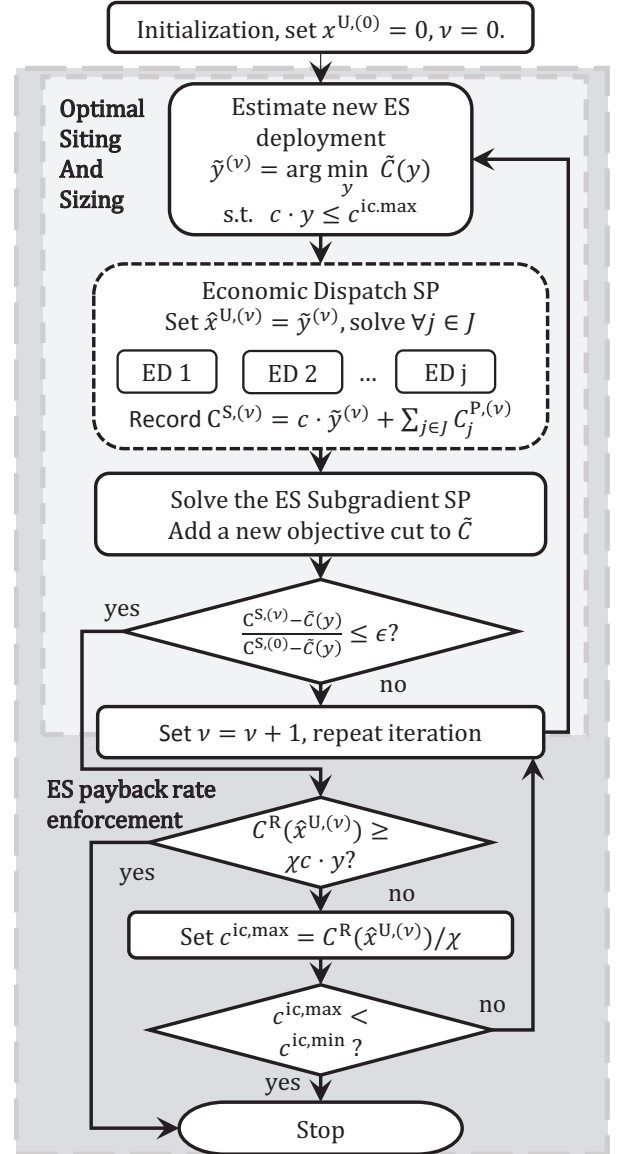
Initialization, set $x^{\mathrm{U},(0)} = 0$, $\nu = 0$.

Optimal Siting And Sizing

Estimate new ES deployment
$\tilde{y}^{(\nu)} = \arg\min_{y} \tilde{C}(y)$
s.t. $c \cdot y \leq c^{\mathrm{ic.max}}$

Economic Dispatch SP
Set $\hat{x}^{\mathrm{U},(\nu)} = \tilde{y}^{(\nu)}$, solve $\forall j \in J$

ED 1

ED 2

...

ED j

Record $\mathrm{C}^{\mathrm{S},(\nu)} = c \cdot \tilde{y}^{(\nu)} + \sum_{j \in J} C_j^{\mathrm{P},(\nu)}$

Solve the ES Subgradient SP
Add a new objective cut to $\tilde{C}$

yes

$\frac{\mathrm{C}^{\mathrm{S},(\nu)} - \tilde{C}(y)}{\mathrm{C}^{\mathrm{S},(0)} - \tilde{C}(y)} \leq \epsilon$?

no

Set $\nu = \nu + 1$, repeat iteration

ES payback rate enforcement

$C^{\mathrm{R}}(\hat{x}^{\mathrm{U},(\nu)}) \geq \chi c \cdot y$?

yes

no

Set $c^{\mathrm{ic,max}} = C^{\mathrm{R}}(\hat{x}^{\mathrm{U},(\nu)})/\chi$

$c^{\mathrm{ic,max}} < c^{\mathrm{ic,min}}$ ?

no

yes

Stop